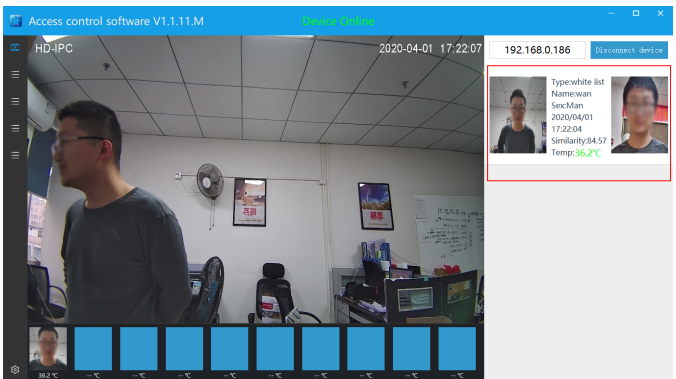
Access control software V1.1.11.M

Device Online

HD-IPC

2020-04-01 17:22:07

192.168.0.186

Disconnect device

Type:white list
Name:wan
Sex:Man
2020/04/01
17:22:04
Similarity:84.57
Temp:36.2℃

36.2 ℃

-- ℃

-- ℃

-- ℃

-- ℃

-- ℃

-- ℃

-- ℃

-- ℃

-- ℃